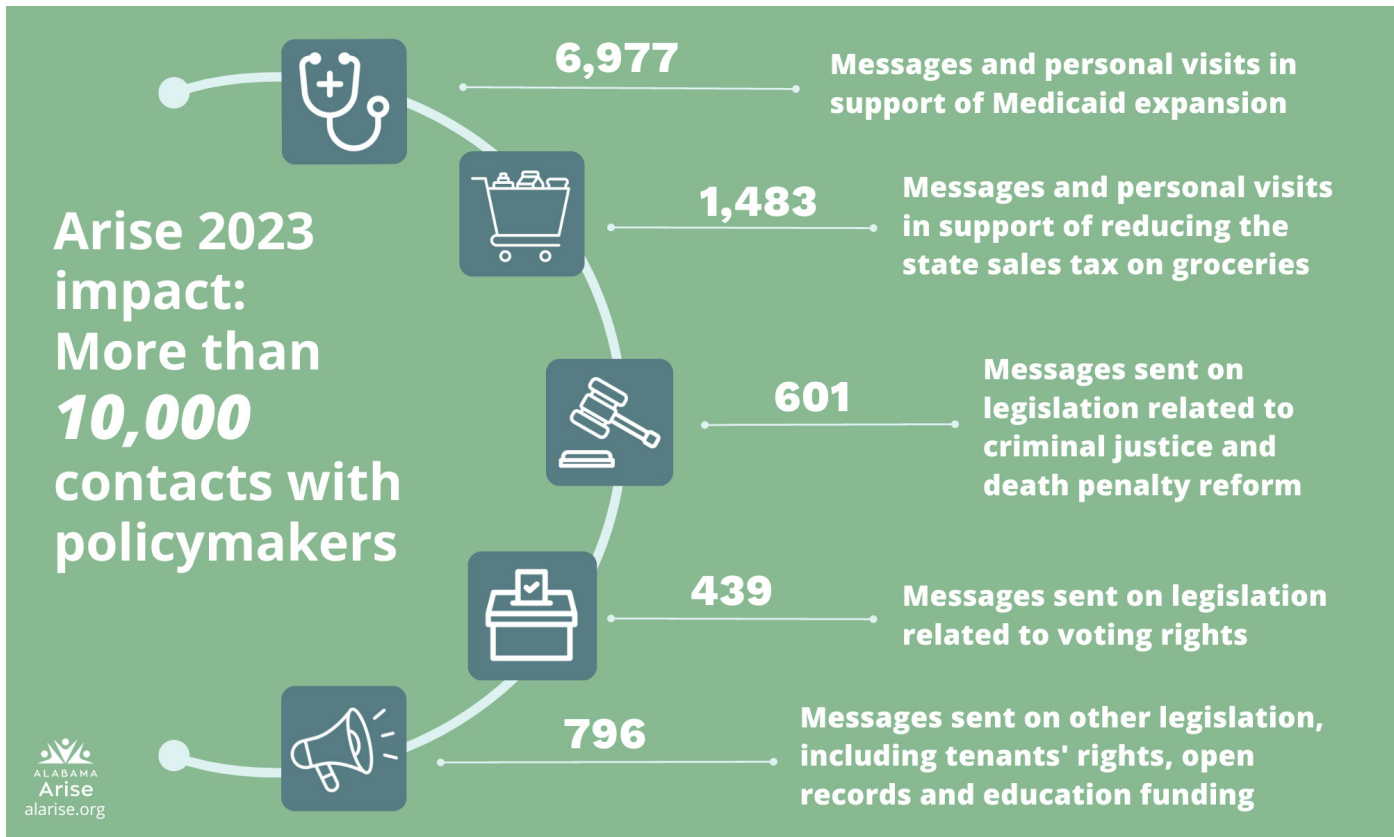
Arise 2023 impact: More than *10,000* contacts with policymakers

6,977

Messages and personal visits in support of Medicaid expansion

1,483

Messages and personal visits in support of reducing the state sales tax on groceries

601

Messages sent on legislation related to criminal justice and death penalty reform

439

Messages sent on legislation related to voting rights

796

Messages sent on other legislation, including tenants' rights, open records and education funding

ALABAMA
Arise
alarise.org